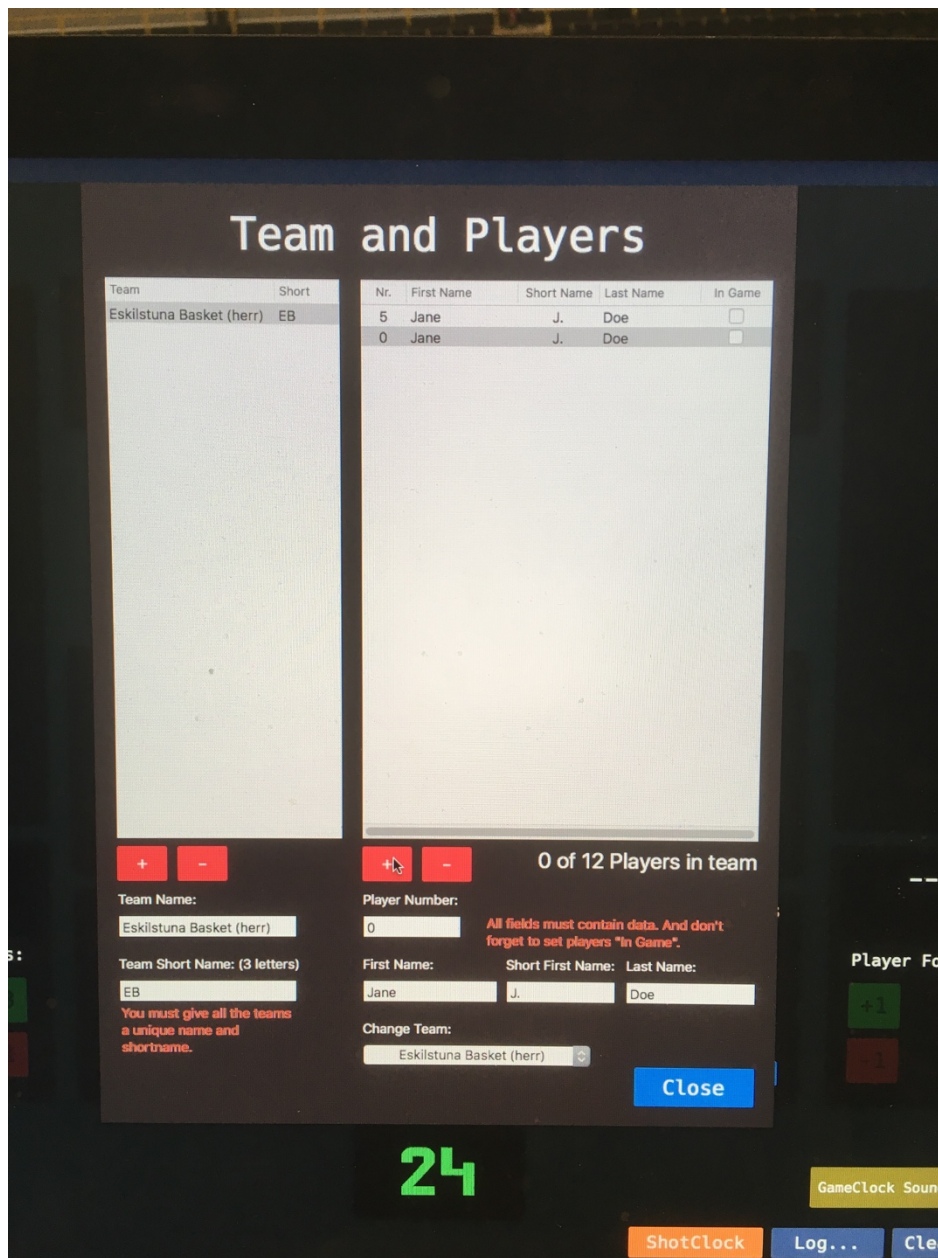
Team and Players

| Team | Short |
|---|---|
| Eskilstuna Basket (herr) | EB |

| Nr. | First Name | Short Name | Last Name | In Game |
|---|---|---|---|---|
| 5 | Jane | J. | Doe | |
| 0 | Jane | J. | Doe | |

+ -

+ -

0 of 12 Players in team

Team Name:
Eskilstuna Basket (herr)

Team Short Name: (3 letters)
EB
You must give all the teams a unique name and shortname.

Player Number:
0
All fields must contain data. And don't forget to set players "In Game".

First Name: Jane
Short First Name: J.
Last Name: Doe

Change Team:
Eskilstuna Basket (herr)

Close

s:

Player Fo

+1
-1

24

GameClock Soun

ShotClock Log... Cle